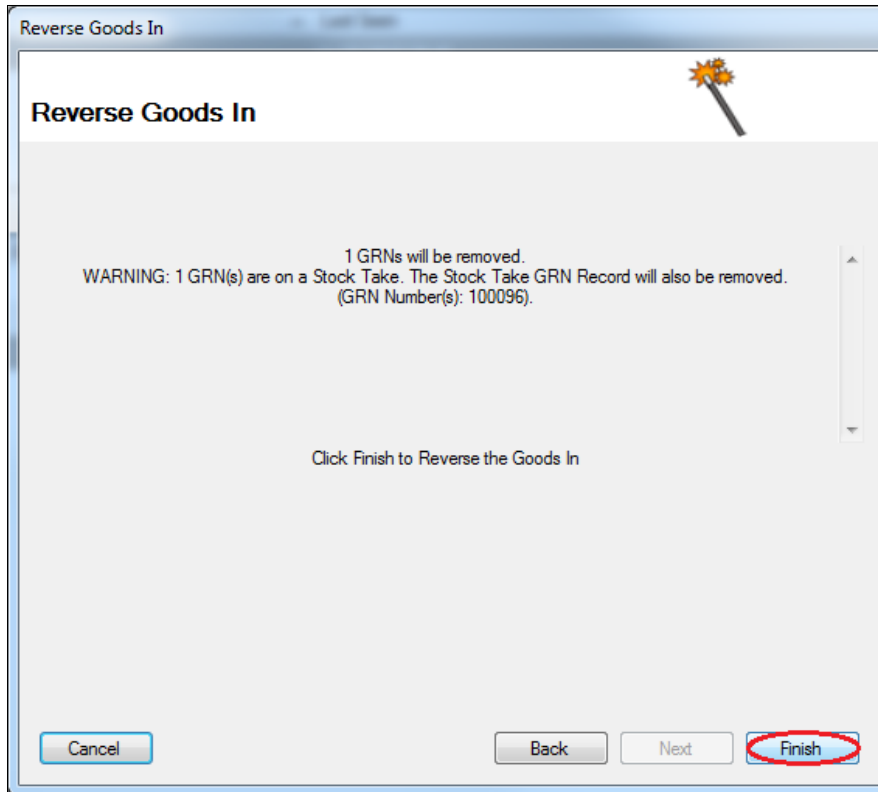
Reverse Goods In

Reverse Goods In

1 GRNs will be removed.
WARNING: 1 GRN(s) are on a Stock Take. The Stock Take GRN Record will also be removed.
(GRN Number(s): 100096).

Click Finish to Reverse the Goods In

Cancel

Back

Next

Finish